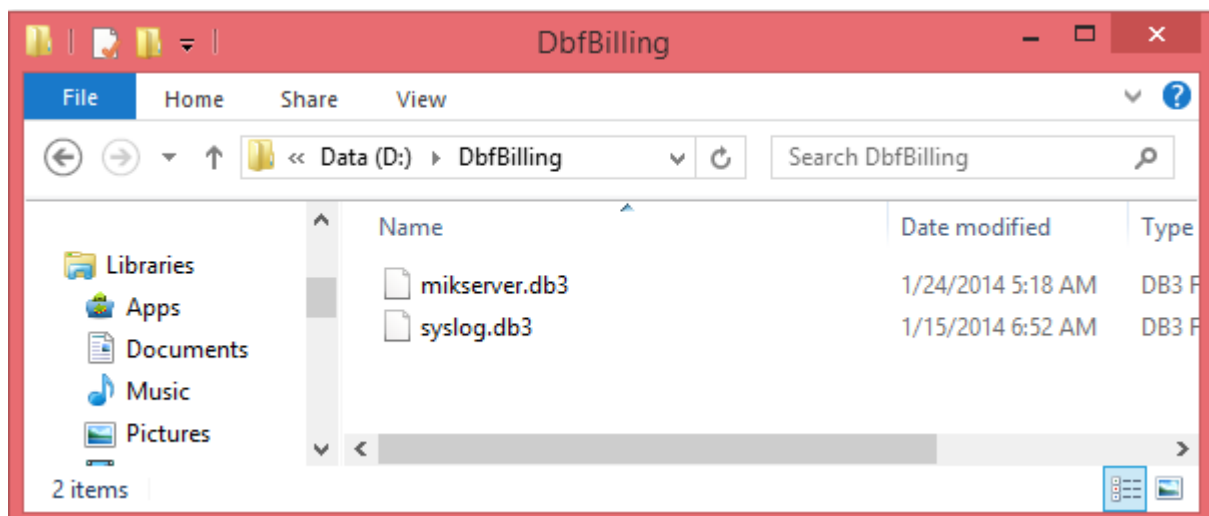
DbfBilling

File Home Share View

« Data (D:) › DbfBilling

Search DbfBilling

Libraries
Apps
Documents
Music
Pictures

| Name | Date modified | Type |
|---|---|---|
| mikserver.db3 | 1/24/2014 5:18 AM | DB3 F |
| syslog.db3 | 1/15/2014 6:52 AM | DB3 F |

2 items